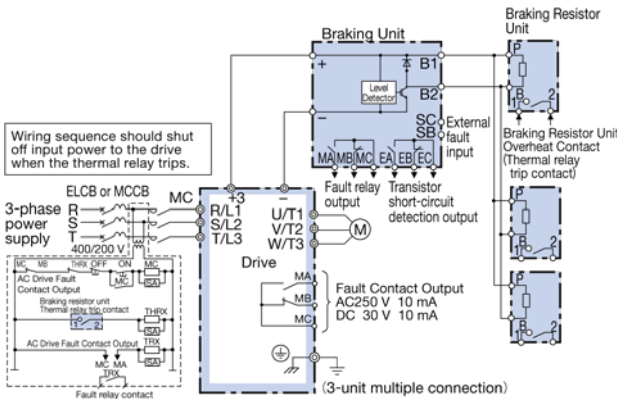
Braking Unit

Braking Resistor Unit

Level Detector

B1

B2

SC

SB

External fault input

Braking Resistor Unit Overheat Contact (Thermal relay trip contact)

P

B

1

2

Wiring sequence should shut off input power to the drive when the thermal relay trips.

MA MB MC EA EB EC

Fault relay output

Transistor short-circuit detection output

ELCB or MCCB

MC

3-phase power supply

R

S

T

400/200 V

+3

R/L1

S/L2

T/L3

U/T1

V/T2

W/T3

M

Drive

MA

MB

MC

Fault Contact Output
AC250 V 10 mA
DC 30 V 10 mA

MC MB THRX OFF ON MC

AC Drive Fault Contact Output

MC

SA

Braking resistor unit Thermal relay trip contact

THRX

SA

AC Drive Fault Contact Output

TRX

SA

MC MA

TRX

Fault relay contact

(3-unit multiple connection)